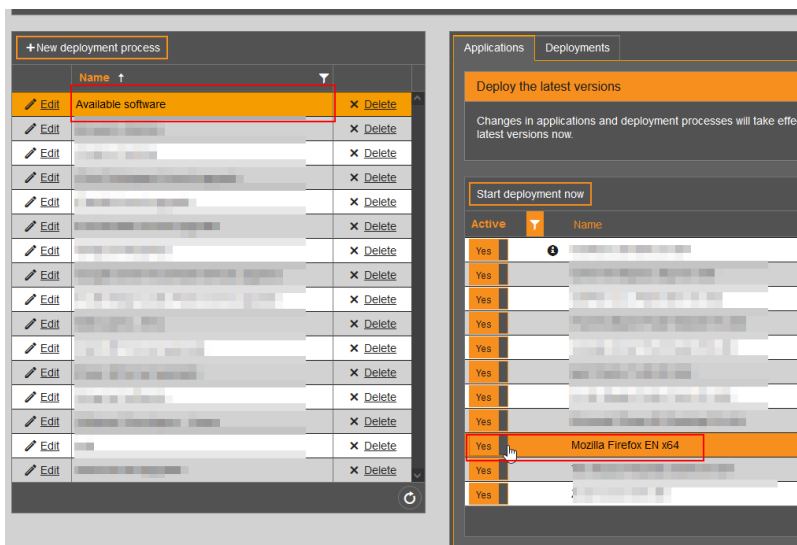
+New deployment process

| | Name ↑ | |
|---|---|---|
| Edit | Available software | ✕ Delete |
| Edit | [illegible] | ✕ Delete |
| Edit | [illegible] | ✕ Delete |
| Edit | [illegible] | ✕ Delete |
| Edit | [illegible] | ✕ Delete |
| Edit | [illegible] | ✕ Delete |
| Edit | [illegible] | ✕ Delete |
| Edit | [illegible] | ✕ Delete |
| Edit | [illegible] | ✕ Delete |
| Edit | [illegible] | ✕ Delete |
| Edit | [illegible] | ✕ Delete |
| Edit | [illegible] | ✕ Delete |
| Edit | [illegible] | ✕ Delete |
| Edit | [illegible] | ✕ Delete |
| Edit | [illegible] | ✕ Delete |
| Edit | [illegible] | ✕ Delete |

Applications | Deployments

Deploy the latest versions

Changes in applications and deployment processes will take effe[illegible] latest versions now.

Start deployment now

| Active | Name |
|---|---|
| Yes | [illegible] |
| Yes | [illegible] |
| Yes | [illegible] |
| Yes | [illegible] |
| Yes | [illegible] |
| Yes | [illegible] |
| Yes | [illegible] |
| Yes | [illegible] |
| Yes | Mozilla Firefox EN x64 |
| Yes | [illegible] |
| Yes | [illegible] |